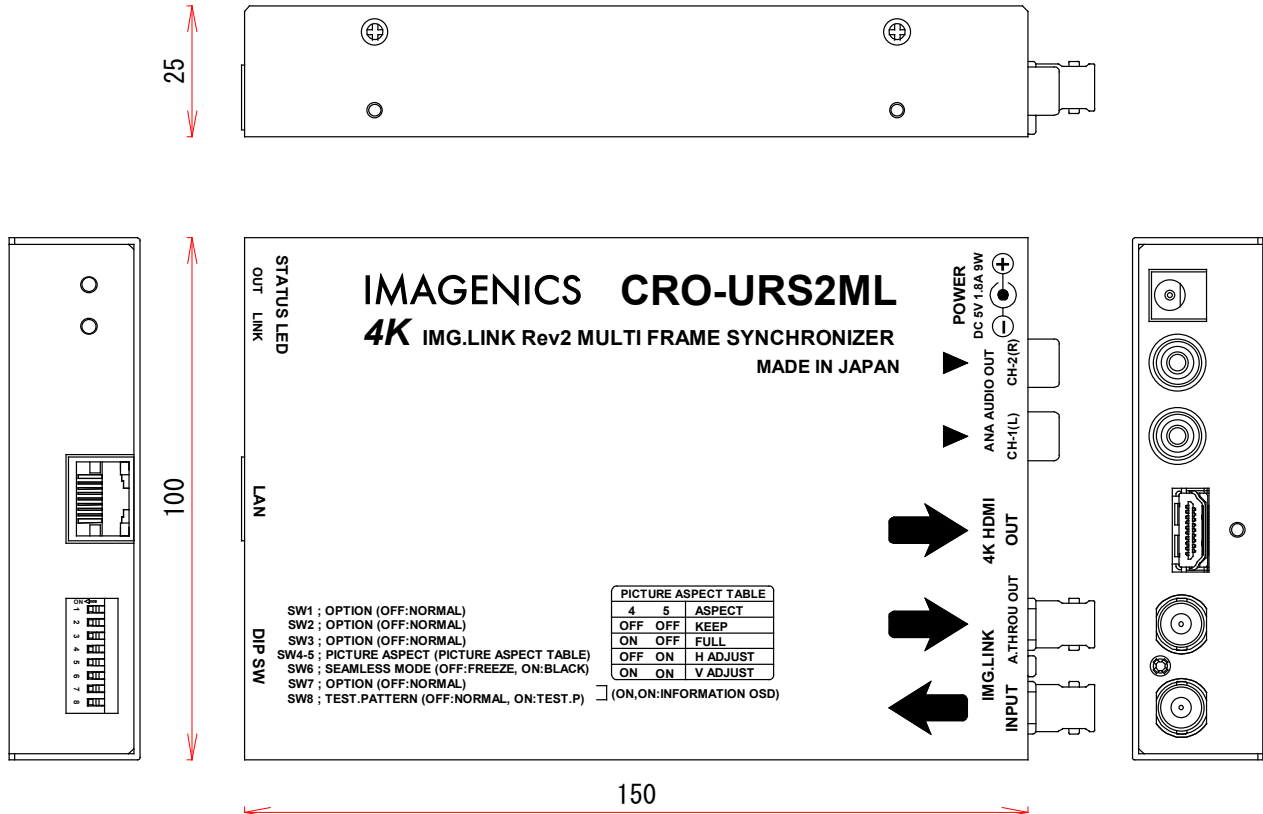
25

100

STATUS LED
OUT LINK

IMAGENICS CRO-URS2ML

4K IMG.LINK Rev2 MULTI FRAME SYNCHRONIZER

MADE IN JAPAN

POWER
DC 5V 1.8A 9W

ANA AUDIO OUT
CH-2(R)
CH-1(L)

LAN

4K HDMI OUT

A.THROU OUT
IMG.LINK
INPUT

DIP SW

ON
1 2 3 4 5 6 7 8

SW1 ; OPTION (OFF:NORMAL)
SW2 ; OPTION (OFF:NORMAL)
SW3 ; OPTION (OFF:NORMAL)
SW4-5 ; PICTURE ASPECT (PICTURE ASPECT TABLE)
SW6 ; SEAMLESS MODE (OFF:FREEZE, ON:BLACK)
SW7 ; OPTION (OFF:NORMAL)
SW8 ; TEST.PATTERN (OFF:NORMAL, ON:TEST.P)

(ON,ON:INFORMATION OSD)

PICTURE ASPECT TABLE

| 4 | 5 | ASPECT |
|---|---|---|
| OFF | OFF | KEEP |
| ON | OFF | FULL |
| OFF | ON | H ADJUST |
| ON | ON | V ADJUST |

150